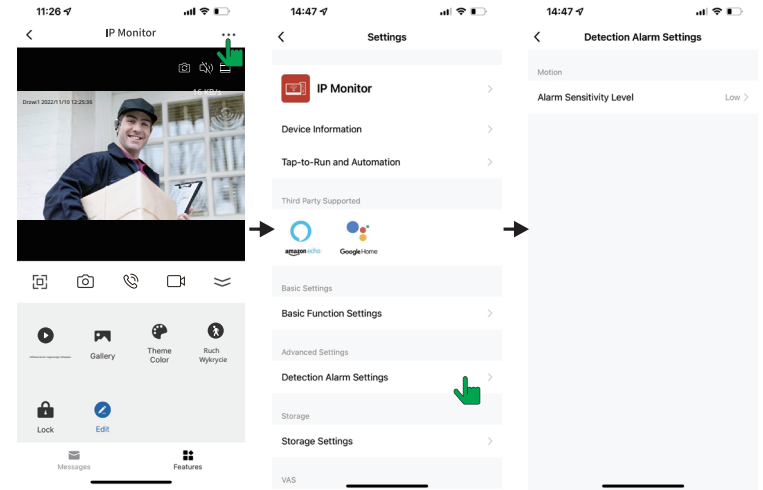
11:26
IP Monitor
16 KB/s
Drzwi1 2022/11/10 12:25:36
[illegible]
Gallery
Theme Color
Ruch Wykrycie
Lock
Edit
Messages
Features

14:47
Settings
IP Monitor
Device Information
Tap-to-Run and Automation
Third Party Supported
amazon echo
Google Home
Basic Settings
Basic Function Settings
Advanced Settings
Detection Alarm Settings
Storage
Storage Settings
VAS

14:47
Detection Alarm Settings
Motion
Alarm Sensitivity Level
Low